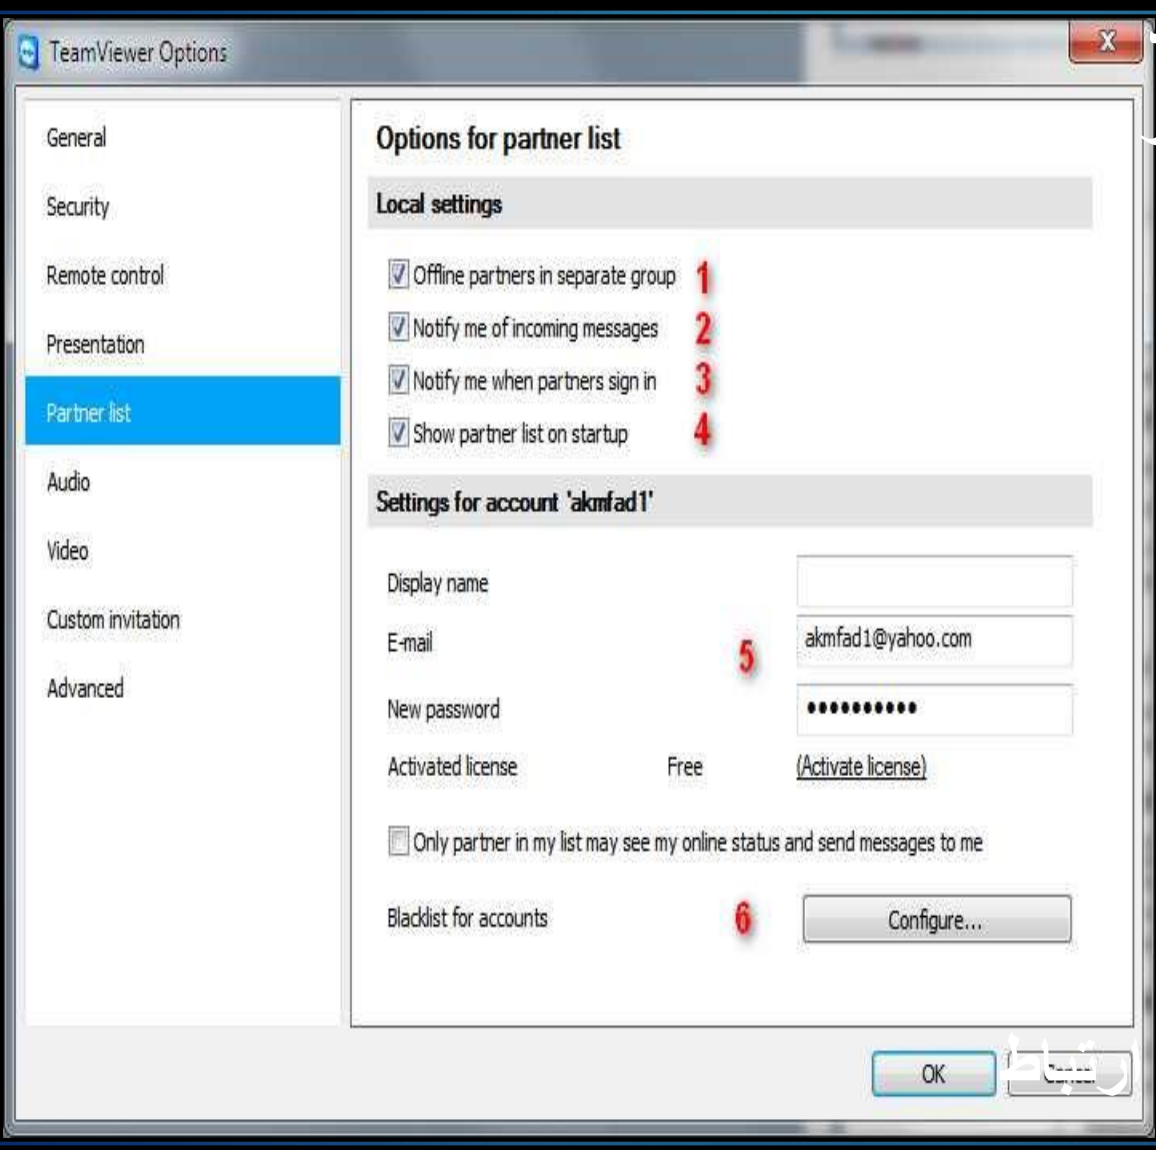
TeamViewer Options

General
Security
Remote control
Presentation
Partner list
Audio
Video
Custom invitation
Advanced

Options for partner list

Local settings

Offline partners in separate group 1
Notify me of incoming messages 2
Notify me when partners sign in 3
Show partner list on startup 4

Settings for account 'akmfad1'

Display name
E-mail 5 akmfad1@yahoo.com
New password ••••••••••
Activated license Free (Activate license)

Only partner in my list may see my online status and send messages to me

Blacklist for accounts 6 Configure...

OK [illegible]

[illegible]